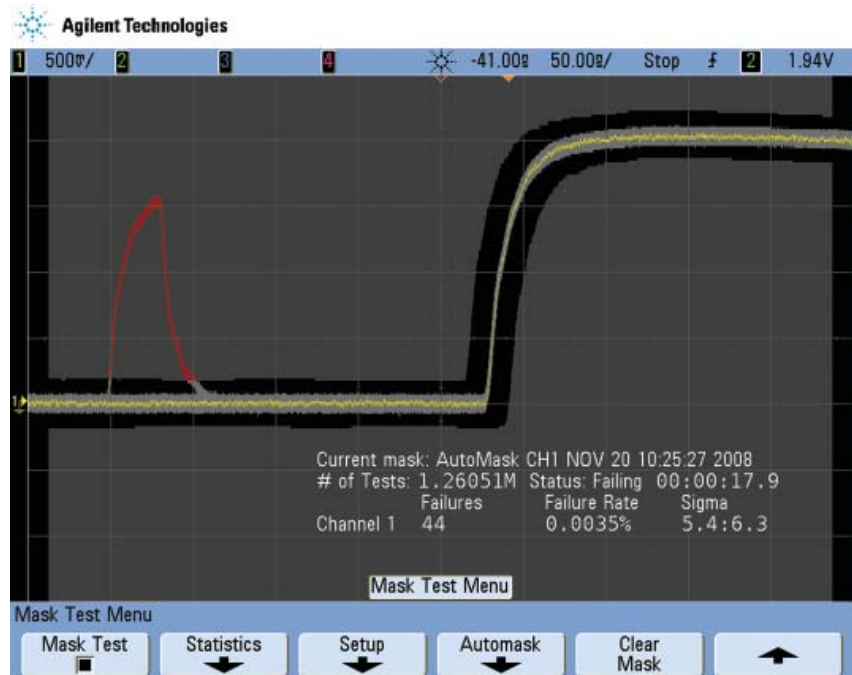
Agilent Technologies

1 500mV/ 2 3 4 -41.00ns 50.00ns/ Stop 2 1.94V

1

Current mask: AutoMask CH1 NOV 20 10:25:27 2008
# of Tests: 1.26051M Status: Failing 00:00:17.9

| | Failures | Failure Rate | Sigma |
|---|---|---|---|
| Channel 1 | 44 | 0.0035% | 5.4:6.3 |

Mask Test Menu

Mask Test Menu

Mask Test | Statistics | Setup | Automask | Clear Mask